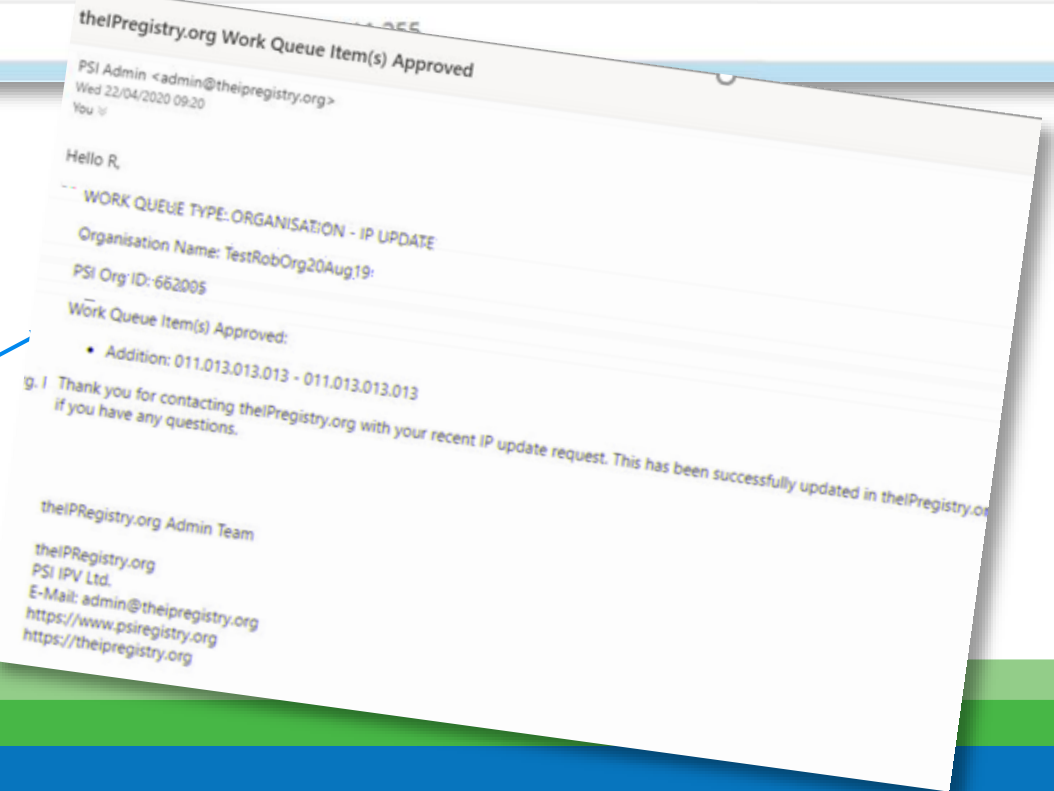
theIPregistry.org Work Queue Item(s) Approved

PSI Admin <admin@theipregistry.org>
Wed 22/04/2020 09:20
You

Hello R,

WORK QUEUE TYPE: ORGANISATION - IP UPDATE

Organisation Name: TestRobOrg20Aug19

PSI Org ID: 662005

Work Queue Item(s) Approved:

• Addition: 011.013.013.013 - 011.013.013.013

Thank you for contacting theIPregistry.org with your recent IP update request. This has been successfully updated in theIPregistry.or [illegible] if you have any questions.

theIPRegistry.org Admin Team

theIPRegistry.org
PSI IPV Ltd.
E-Mail: admin@theipregistry.org
https://www.psiregistry.org
https://theipregistry.org